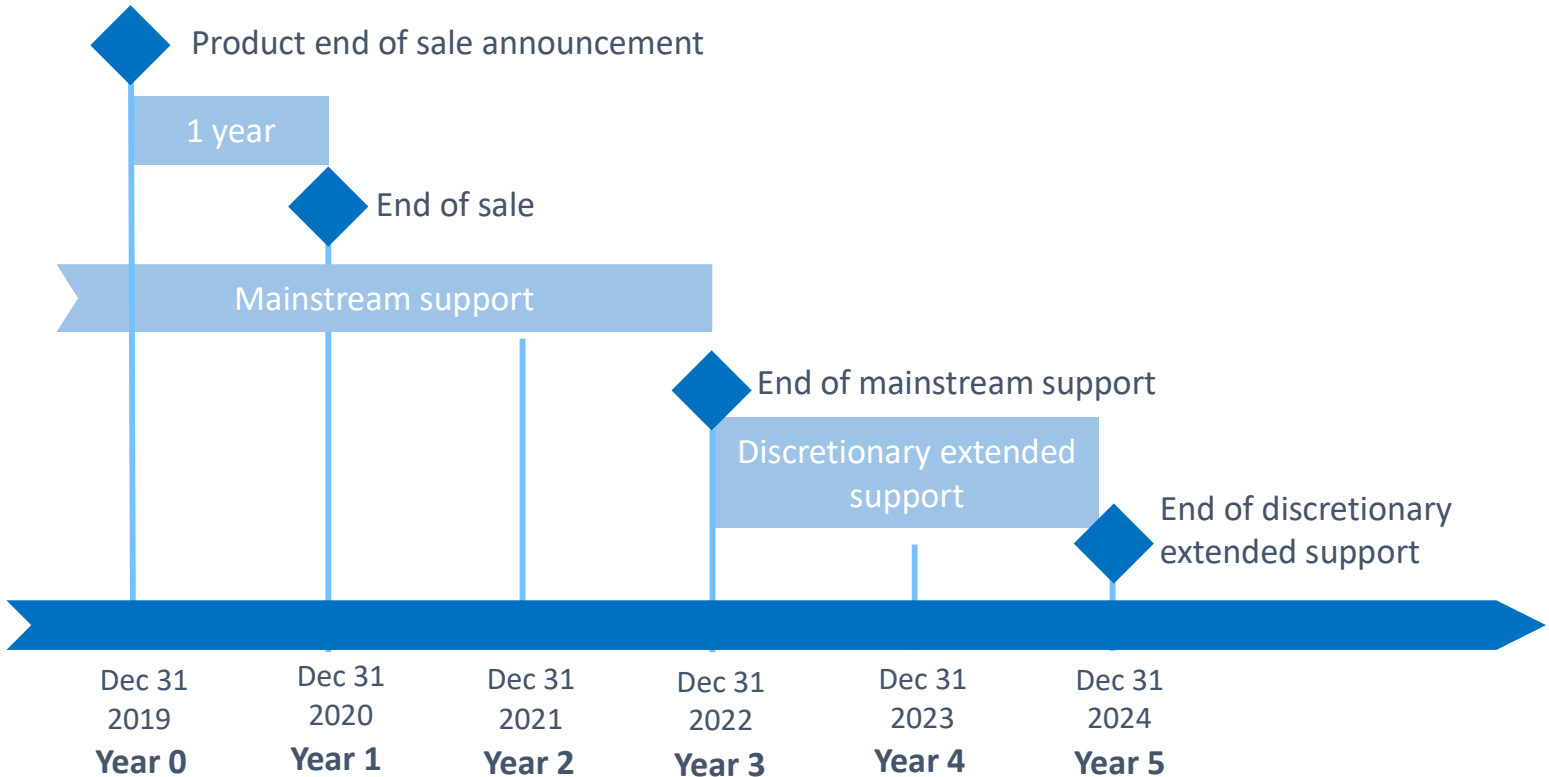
Product end of sale announcement

1 year

End of sale

Mainstream support

End of mainstream support

Discretionary extended support

End of discretionary extended support

Dec 31 2019
Year 0

Dec 31 2020
Year 1

Dec 31 2021
Year 2

Dec 31 2022
Year 3

Dec 31 2023
Year 4

Dec 31 2024
Year 5